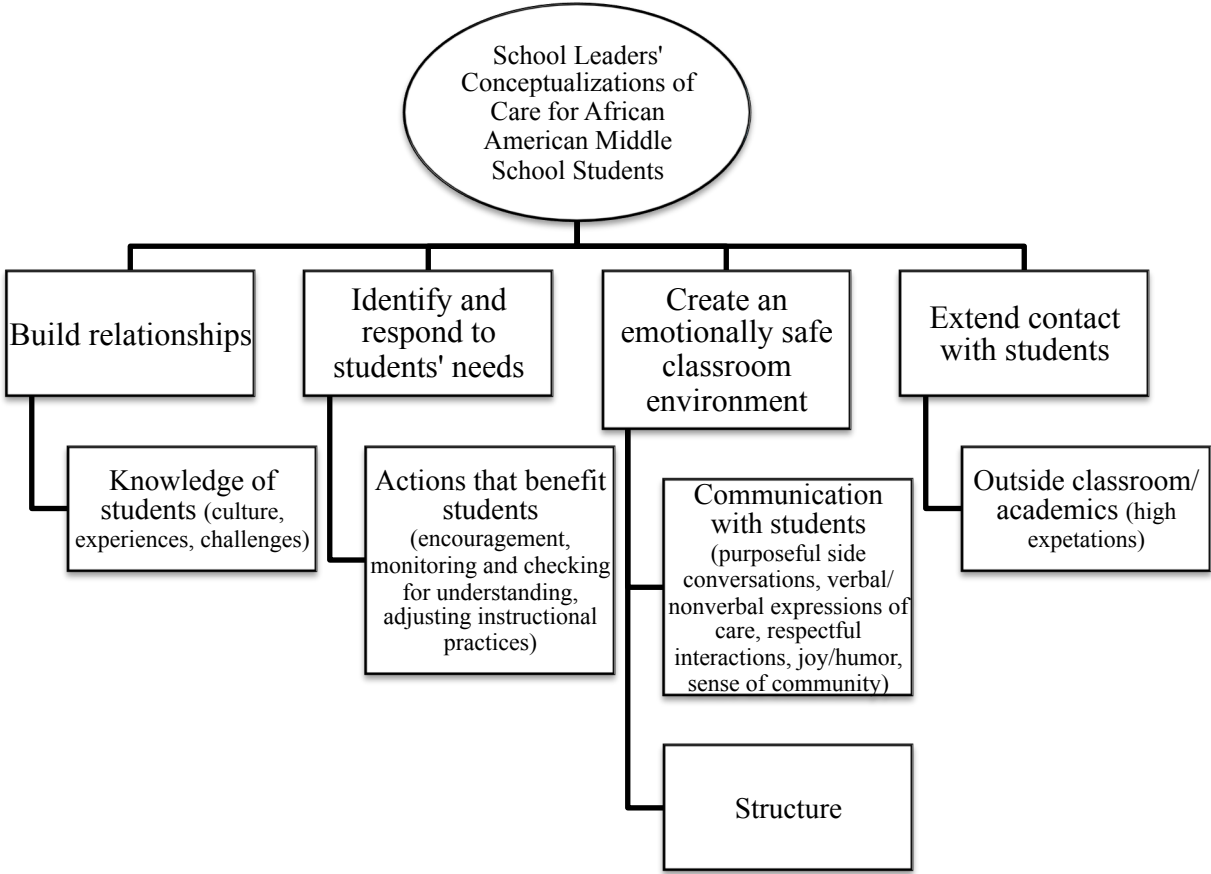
School Leaders' Conceptualizations of Care for African American Middle School Students

Build relationships

Knowledge of students (culture, experiences, challenges)

Identify and respond to students' needs

Actions that benefit students (encouragement, monitoring and checking for understanding, adjusting instructional practices)

Create an emotionally safe classroom environment

Communication with students (purposeful side conversations, verbal/ nonverbal expressions of care, respectful interactions, joy/humor, sense of community)

Structure

Extend contact with students

Outside classroom/ academics (high expetations)